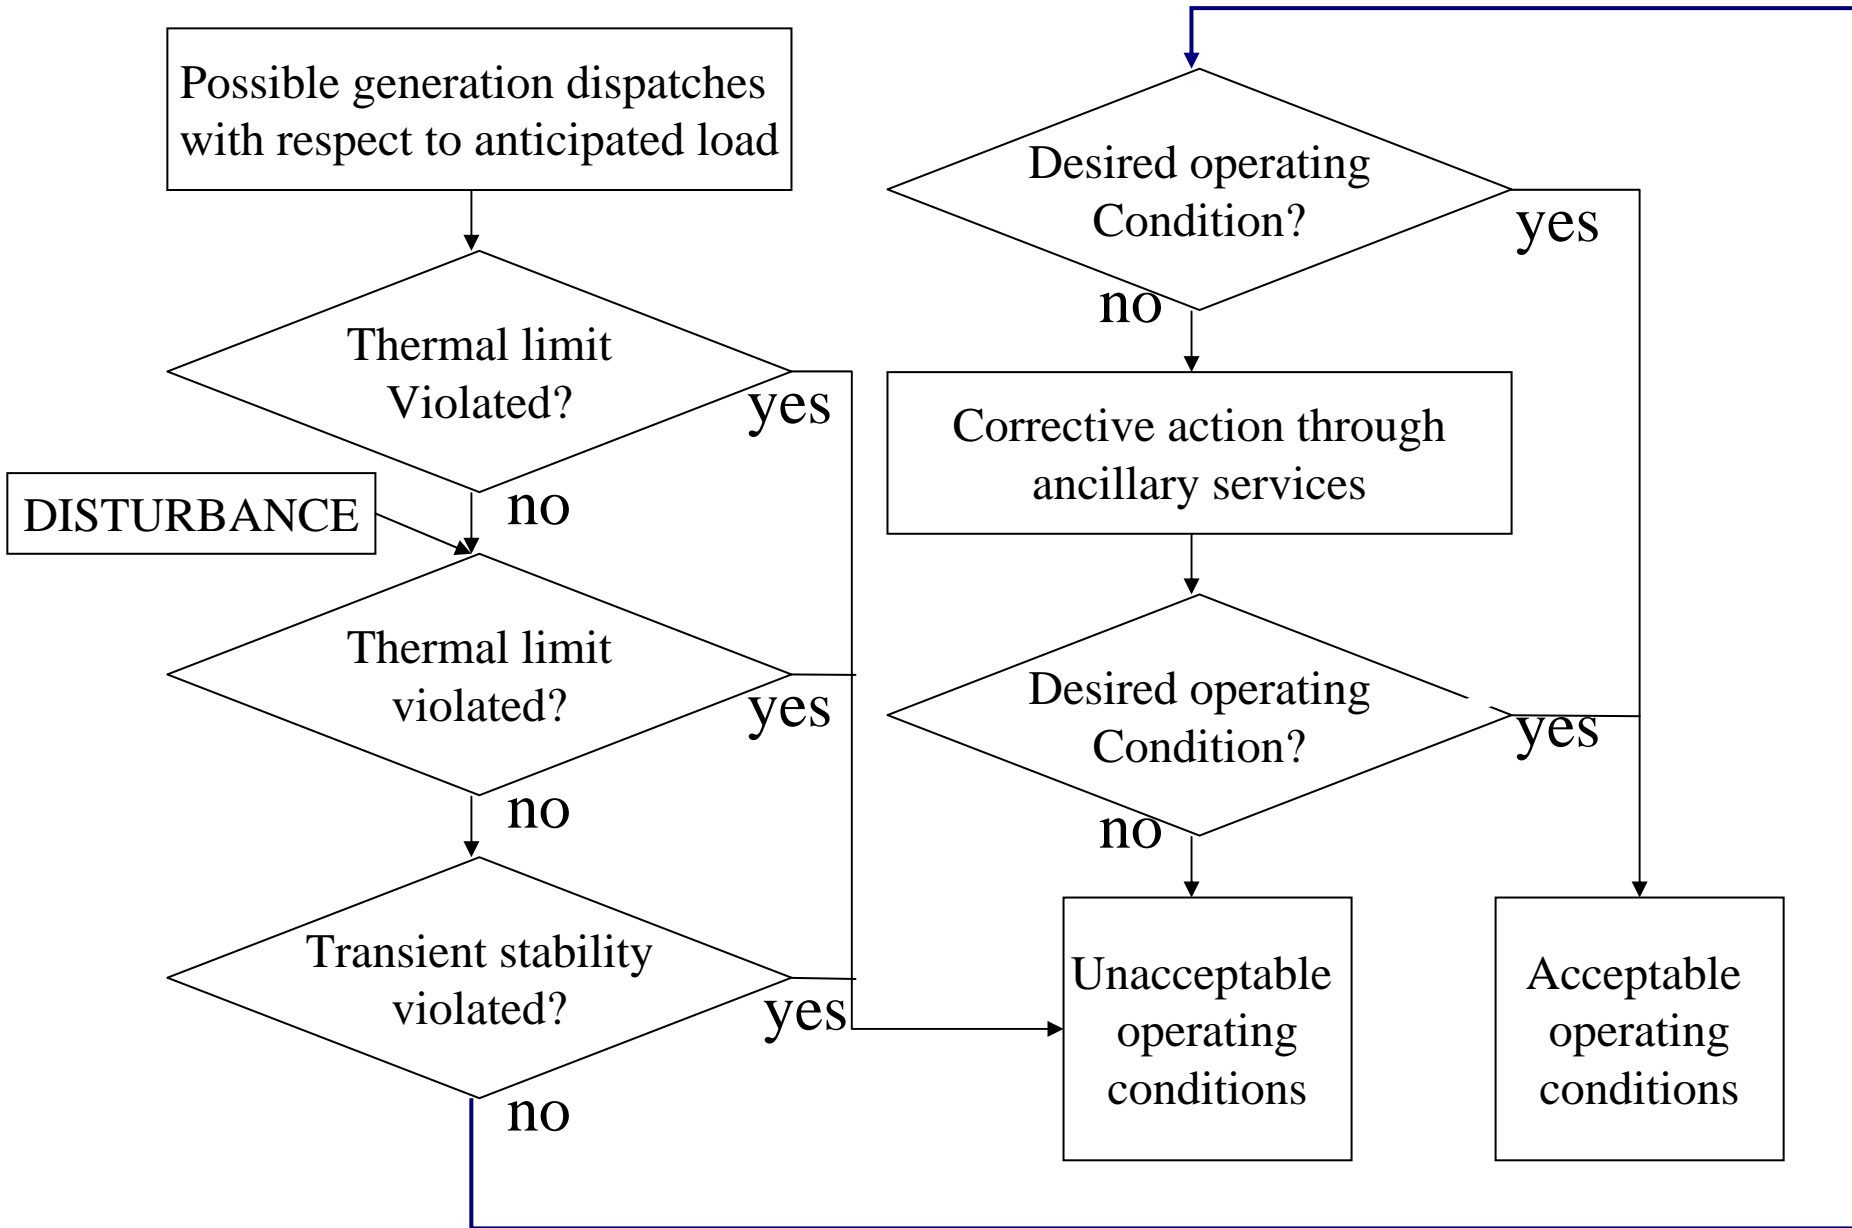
Possible generation dispatches with respect to anticipated load

Thermal limit Violated?

yes

no

DISTURBANCE

Thermal limit violated?

yes

no

Transient stability violated?

yes

no

Desired operating Condition?

yes

no

Corrective action through ancillary services

Desired operating Condition?

yes

no

Unacceptable operating conditions

Acceptable operating conditions